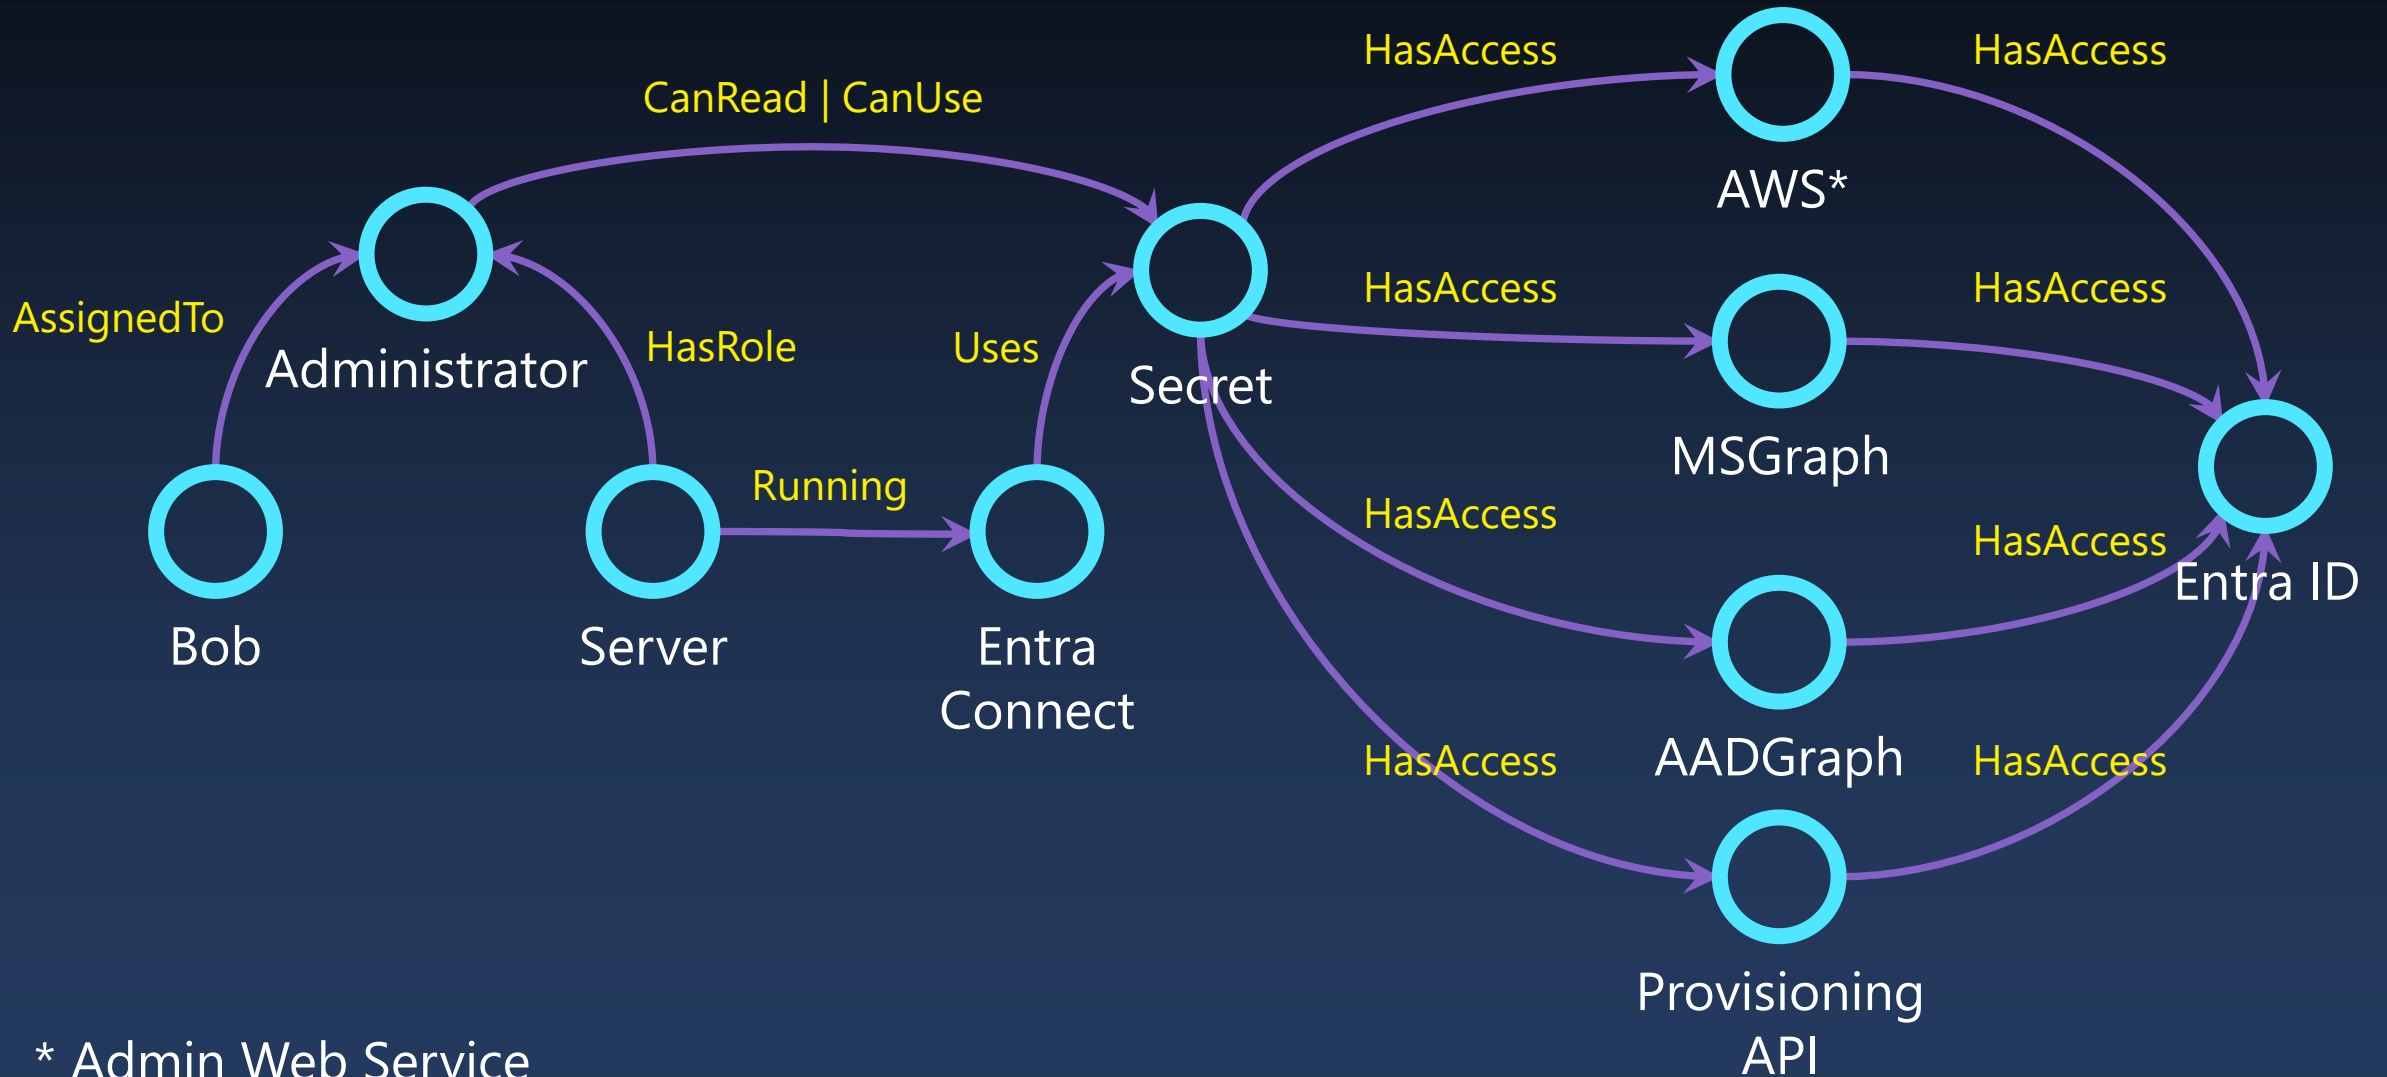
HasAccess

HasAccess

CanRead | CanUse

AWS*

AssignedTo

Administrator

HasRole

Uses

Secret

HasAccess

HasAccess

MSGraph

Running

HasAccess

HasAccess

Entra ID

Bob

Server

Entra Connect

AADGraph

HasAccess

HasAccess

Provisioning API

* Admin Web Service